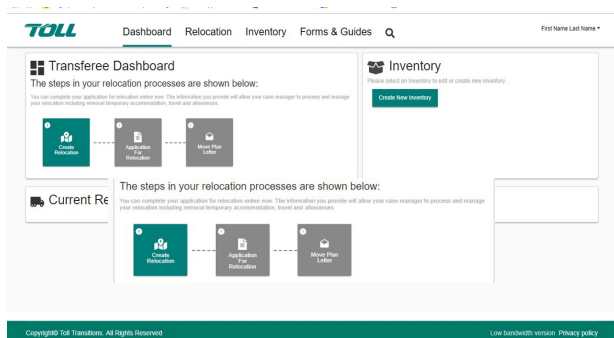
TOLL

Dashboard Relocation Inventory Forms & Guides

First Name Last Name ▾

Transferee Dashboard

The steps in your relocation processes are shown below:

You can complete your application for relocation online now. The information you provide will allow your case manager to process and manage your relocation including removal temporary accommodation, travel and allowances.

1 Create Relocation

2 Application For Relocation

3 Move Plan Letter

Inventory

Please select an inventory to edit or create new inventory.

Create New Inventory

Current Re

The steps in your relocation processes are shown below:

You can complete your application for relocation online now. The information you provide will allow your case manager to process and manage your relocation including removal temporary accommodation, travel and allowances.

1 Create Relocation

2 Application For Relocation

3 Move Plan Letter

Copyright© Toll Transitions. All Rights Reserved

Low bandwidth version Privacy policy